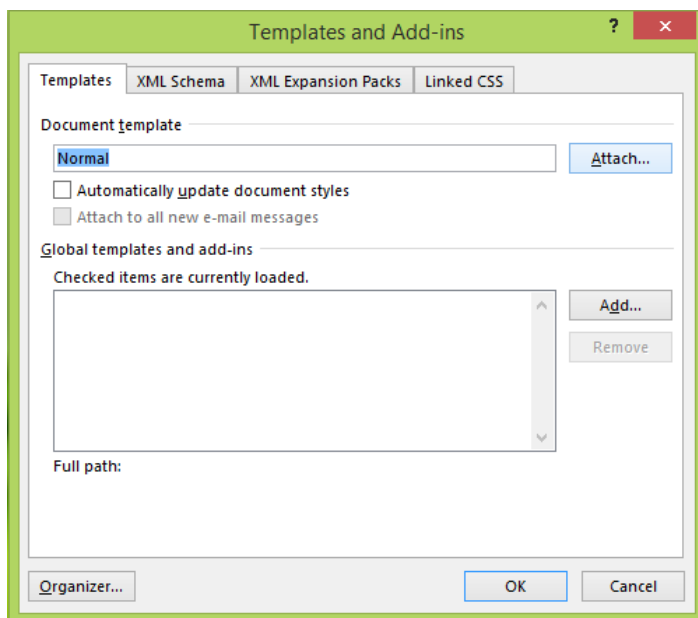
Templates and Add-ins

?

Templates

XML Schema

XML Expansion Packs

Linked CSS

Document template

Normal

Attach...

Automatically update document styles

Attach to all new e-mail messages

Global templates and add-ins

Checked items are currently loaded.

Add...

Remove

Full path:

Organizer...

OK

Cancel